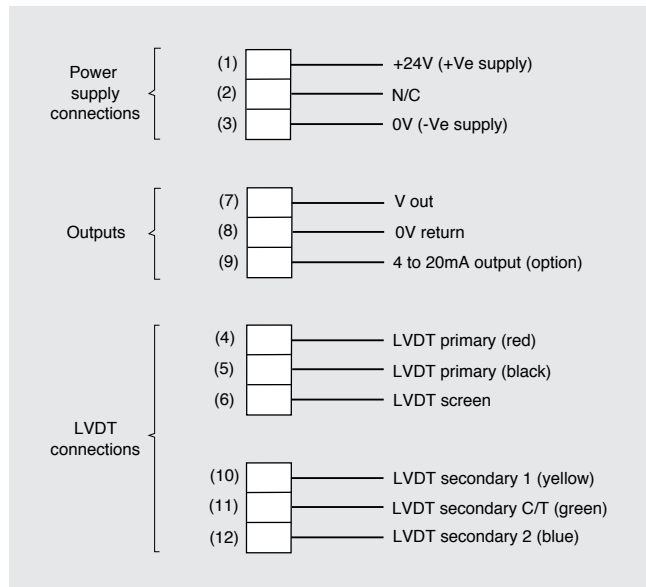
Power supply connections

(1) +24V (+Ve supply)
(2) N/C
(3) 0V (-Ve supply)

Outputs

(7) V out
(8) 0V return
(9) 4 to 20mA output (option)

LVDT connections

(4) LVDT primary (red)
(5) LVDT primary (black)
(6) LVDT screen

(10) LVDT secondary 1 (yellow)
(11) LVDT secondary C/T (green)
(12) LVDT secondary 2 (blue)